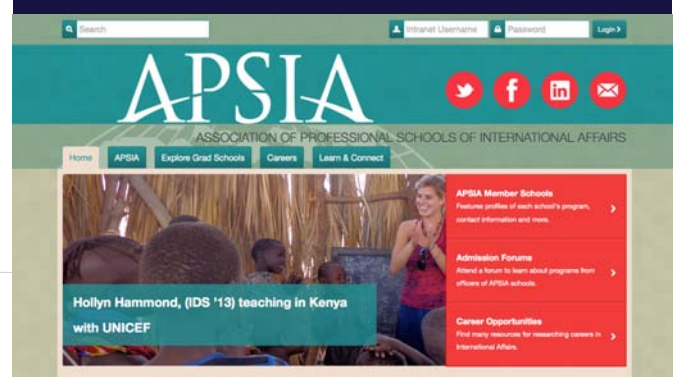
Search

Intranet Username

Password

Login ›

APSIA

ASSOCIATION OF PROFESSIONAL SCHOOLS OF INTERNATIONAL AFFAIRS

Home

APSIA

Explore Grad Schools

Careers

Learn & Connect

Hollyn Hammond, (IDS '13) teaching in Kenya with UNICEF

APSIA Member Schools
Features profiles of each school's program, contact information and more.

Admission Forums
Attend a forum to learn about programs from officers of APSIA schools.

Career Opportunities
Find many resources for researching careers in International Affairs.